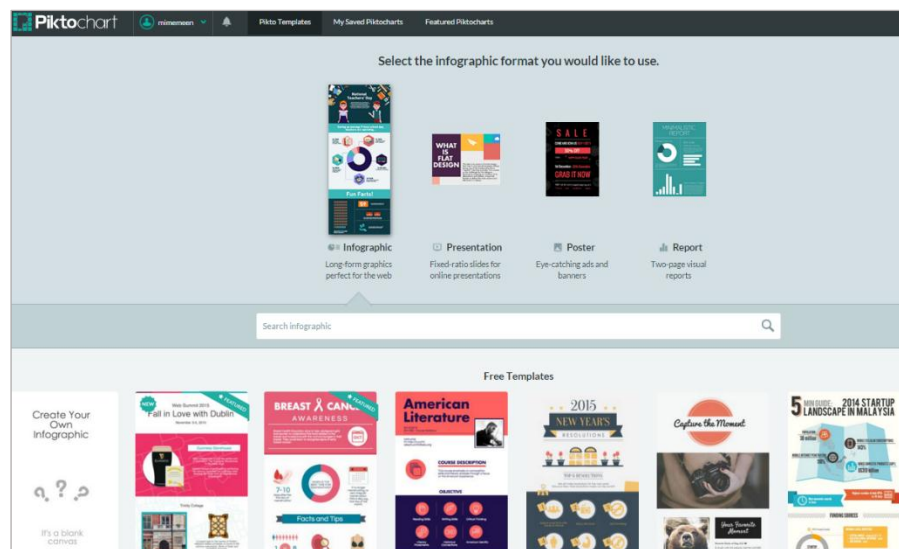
Piktochart mimemeen Pikto Templates My Saved Piktocharts Featured Piktocharts

Select the infographic format you would like to use.

WHAT IS FLAT DESIGN

SALE GRAB IT NOW

Fun Facts!

Infographic
Long-form graphics perfect for the web

Presentation
Fixed-ratio slides for online presentations

Poster
Eye-catching ads and banners

Report
Two-page visual reports

Search infographic

Free Templates

Create Your Own Infographic

It's a blank canvas

NEW
FEATURED
Fall in Love with Dublin

BREAST CANCER AWARENESS
FEATURED
Facts and Tips

American Literature
COURSE DESCRIPTION
OBJECTIVE

2015 NEW YEAR'S RESOLUTIONS

Capture the Moment
Your Favorite Moment

5 MIN GUIDE: 2014 STARTUP LANDSCAPE IN MALAYSIA